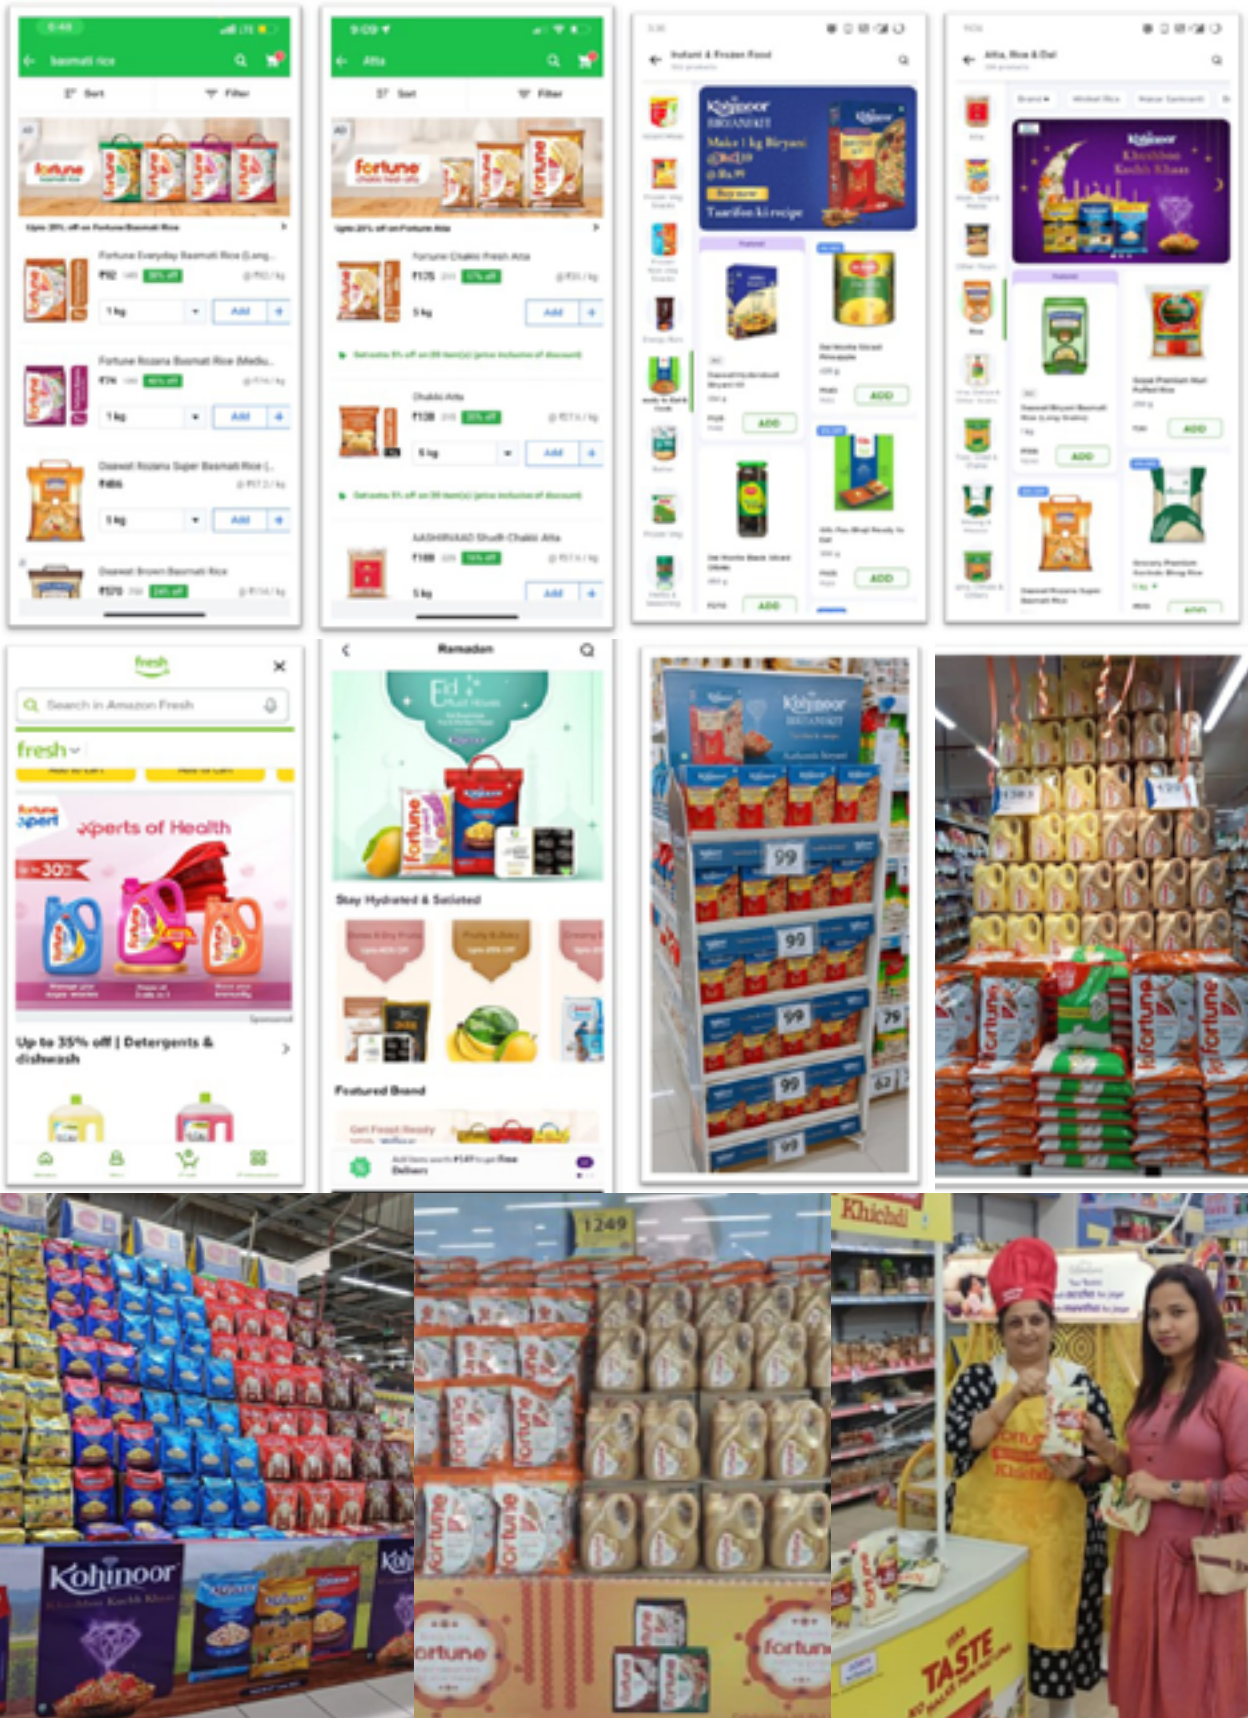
basmati rice

Sort Filter

fortune

Upto 20% off on Fortune Basmati Rice

Fortune Everyday Basmati Rice (Long...
₹92 30% off
1 kg Add

Fortune Rozana Basmati Rice (Mediu...
₹74 40% off
1 kg Add

Daawat Rozana Super Basmati Rice (...
₹486
5 kg Add

Daawat Brown Basmati Rice
₹170 24% off

Atta

Sort Filter

fortune

Upto 20% off on Fortune Atta

Fortune Chakki Fresh Atta
₹175 17% off
5 kg Add

Chakki Atta
₹138 33% off
5 kg Add

AASHIRVAAD Shudh Chakki Atta
₹188 16% off
5 kg Add

Instant & Frozen Food

Kohinoor BIRYANI KIT
Make 1 kg Biryani
Buy now
Tasteof ki recipe

ADD
ADD
ADD
ADD

Atta, Rice & Dal

Kohinoor Khichdee Kachh Khass

ADD
ADD

fresh

Search in Amazon Fresh

fresh

Fortune Xpert
Xperts of Health
-30%

Up to 35% off | Detergents & dishwash

Ramadan

Eid

fortune

Stay Hydrated & Satiated

Featured Brand

Kohinoor BIRYANI KIT

99
99
99
99
99
79
62

fortune
fortune

Kohinoor

1249

fortune
fortune
fortune

Khichdi

TASTE